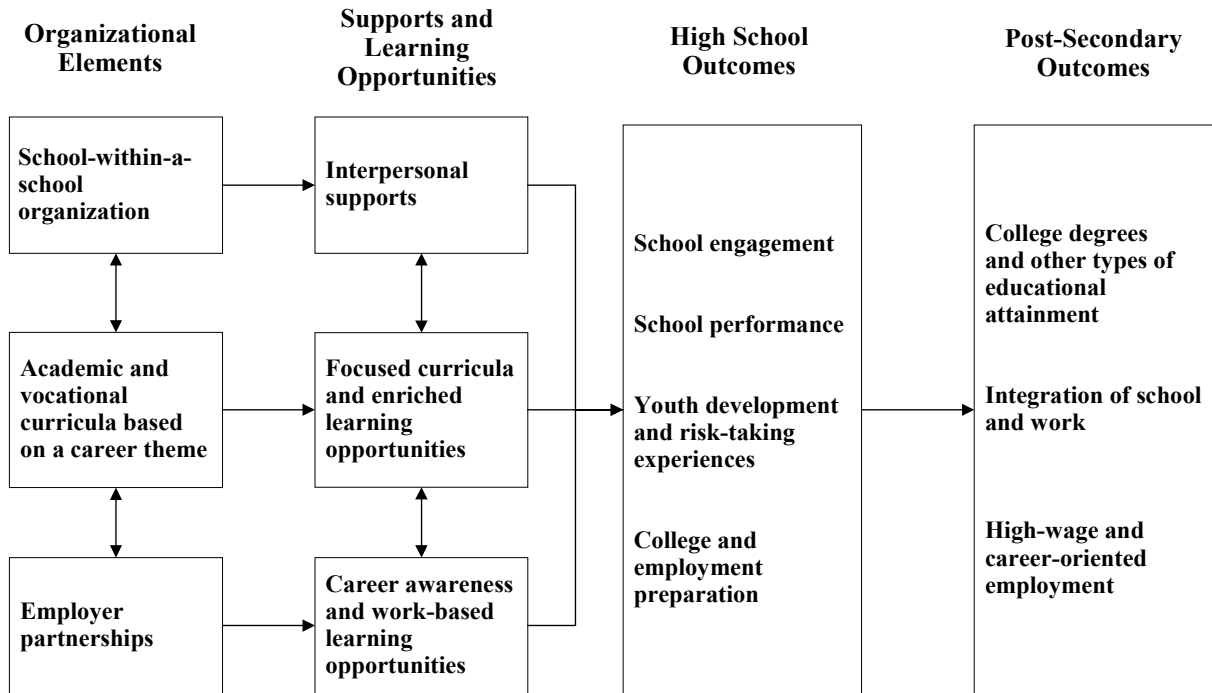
Organizational Elements

Supports and Learning Opportunities

High School Outcomes

Post-Secondary Outcomes

School-within-a-school organization

Academic and vocational curricula based on a career theme

Employer partnerships

Interpersonal supports

Focused curricula and enriched learning opportunities

Career awareness and work-based learning opportunities

School engagement

School performance

Youth development and risk-taking experiences

College and employment preparation

College degrees and other types of educational attainment

Integration of school and work

High-wage and career-oriented employment